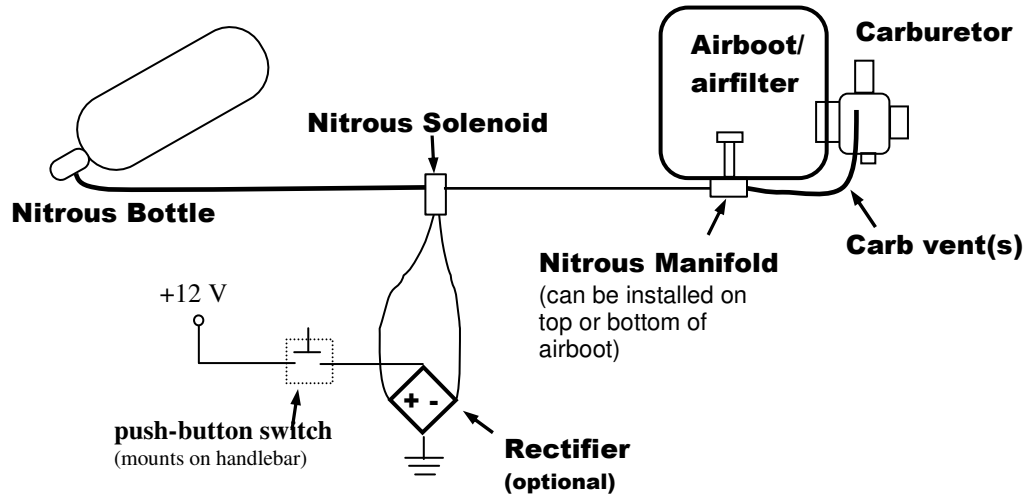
Airboot/
airfilter

Carburetor

Nitrous Solenoid

Nitrous Bottle

Carb vent(s)

Nitrous Manifold
(can be installed on top or bottom of airboot)

+12 V

+ -

push-button switch
(mounts on handlebar)

Rectifier
(optional)